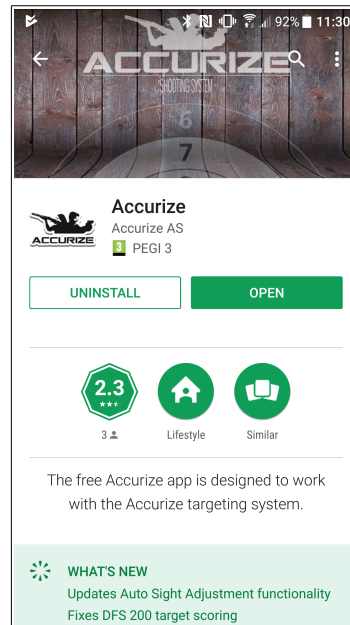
92% 11:30

ACCURIZE
SHOOTING SYSTEM

6
7

ACCURIZE
Accurize
Accurize AS
3 PEGI 3

UNINSTALL
OPEN

2.3
3
Lifestyle
Similar

The free Accurize app is designed to work with the Accurize targeting system.

WHAT'S NEW
Updates Auto Sight Adjustment functionality
Fixes DFS 200 target scoring